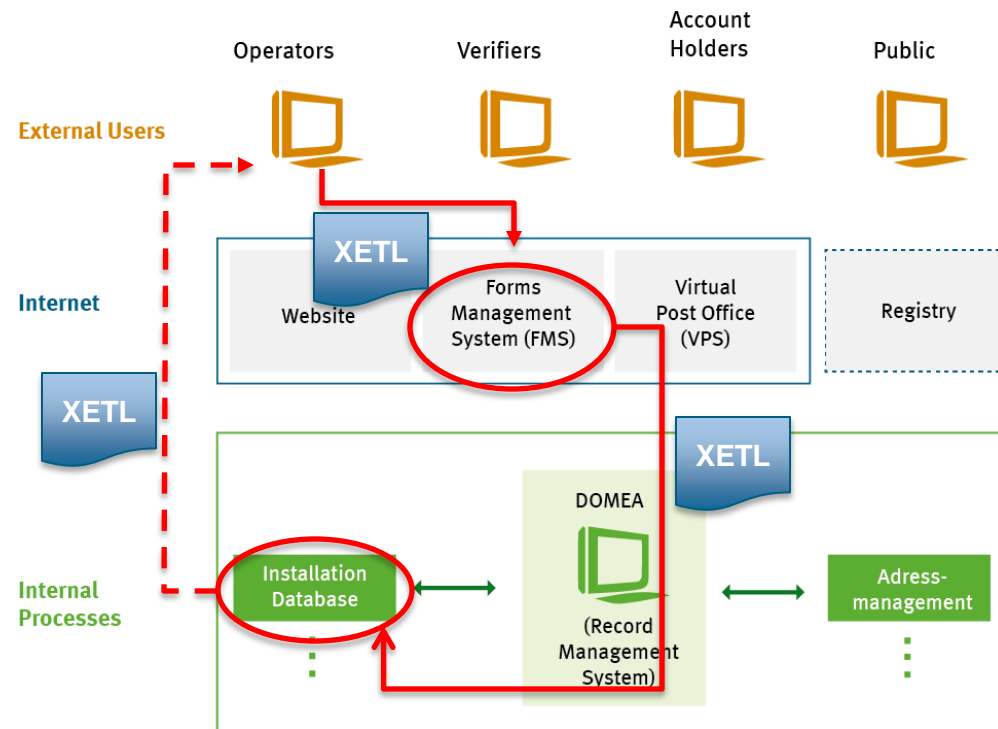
Operators

Verifiers

Account Holders

Public

External Users

XETL

Internet

Website

Forms Management System (FMS)

Virtual Post Office (VPS)

Registry

XETL

XETL

DOMEA

Internal Processes

Installation Database

(Record Management System)

Adress-management